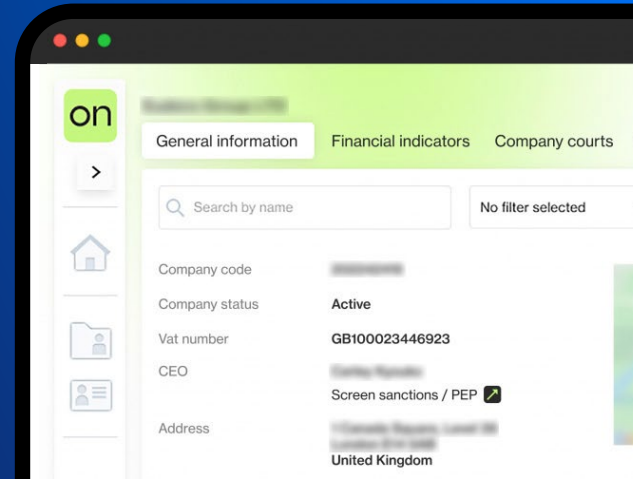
on

>

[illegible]

General information
Financial indicators
Company courts

Search by name
No filter selected

| | |
|---|---|
| Company code | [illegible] |
| Company status | Active |
| Vat number | GB100023446923 |
| CEO | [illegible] |
| | Screen sanctions / PEP |
| Address | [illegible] |
| | United Kingdom |